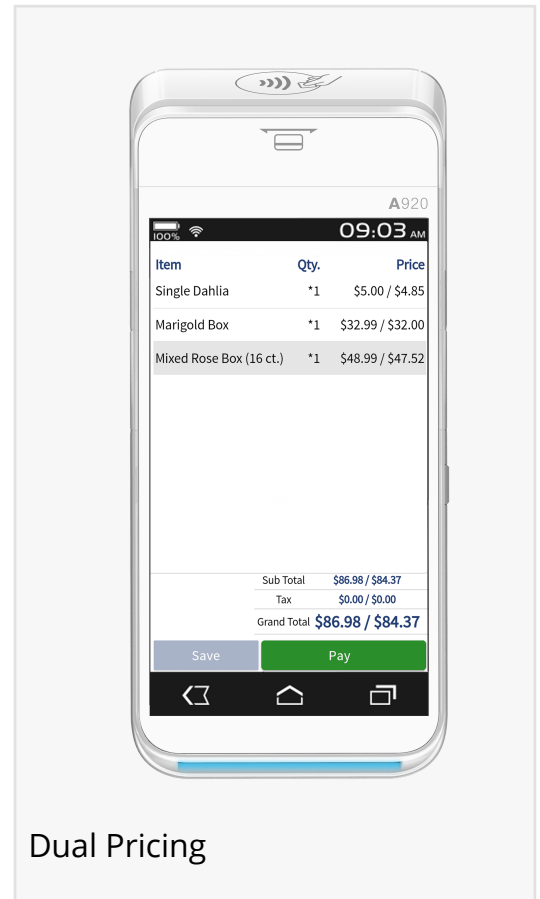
A920

100%

09:03 AM

| Item | Qty. | Price |
|---|---|---|
| Single Dahlia | *1 | \$5.00 / \$4.85 |
| Marigold Box | *1 | \$32.99 / \$32.00 |
| Mixed Rose Box (16 ct.) | *1 | \$48.99 / \$47.52 |

Sub Total \$86.98 / \$84.37
Tax \$0.00 / \$0.00
Grand Total \$86.98 / \$84.37

Save

Pay

Dual Pricing